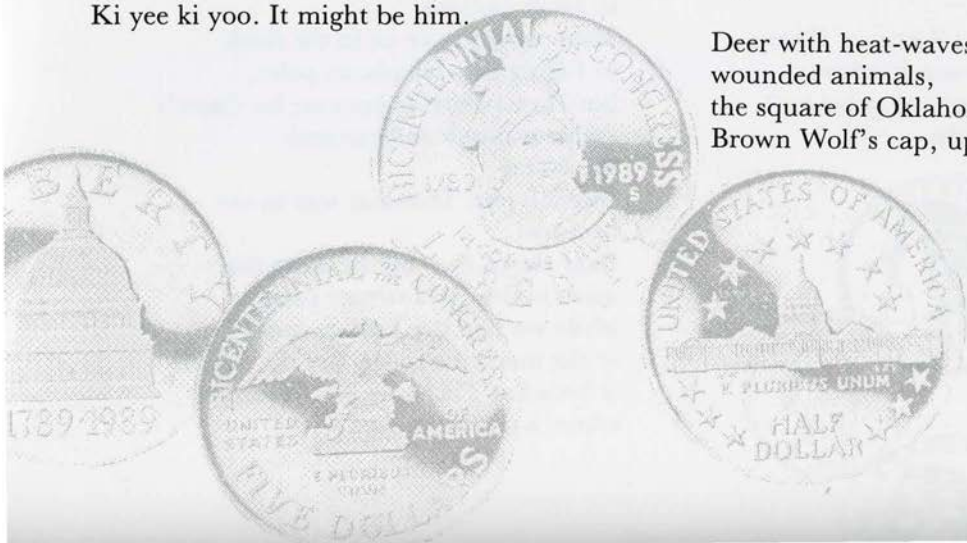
Ki yee ki yoo. It might be him.

Deer with heat-waves
wounded animals,
the square of Oklaho
Brown Wolf's cap, up

BICENTENNIAL OF THE CONGRESS
1789 1989
S

LIBERTY
1789-1989

BICENTENNIAL OF THE CONGRESS
UNITED STATES OF AMERICA
E PLURIBUS UNUM
FIVE DOLLARS
S

UNITED STATES OF AMERICA
E PLURIBUS UNUM
HALF DOLLAR